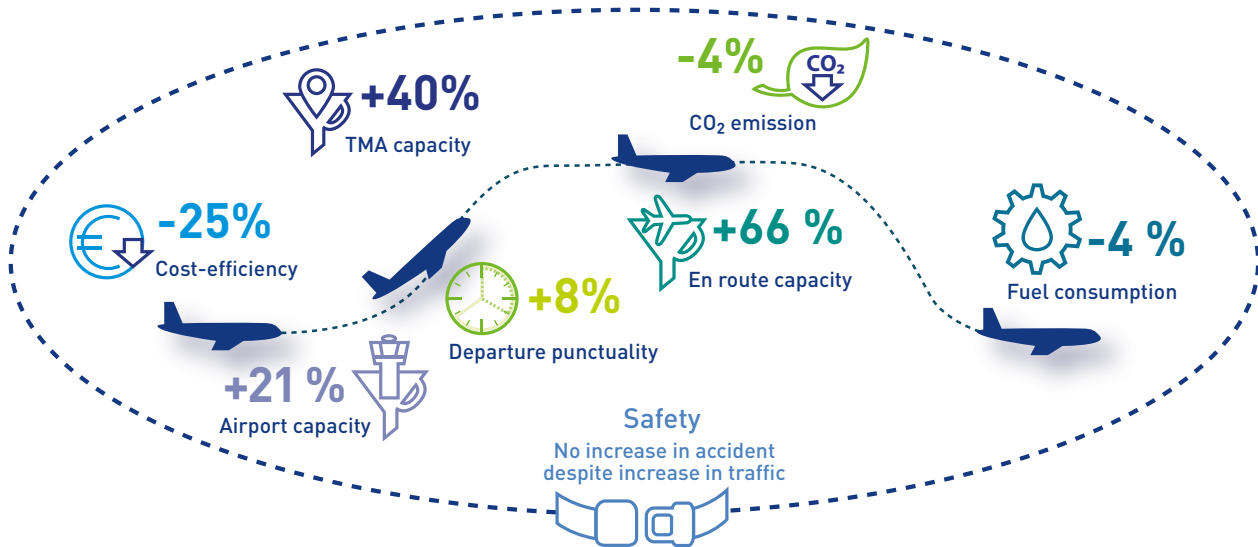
-4%

$CO_2$

$CO_2$ emission

+40%

TMA capacity

-25%

Cost-efficiency

+66 %

En route capacity

-4 %

Fuel consumption

+8%

Departure punctuality

+21 %

Airport capacity

Safety

No increase in accident despite increase in traffic